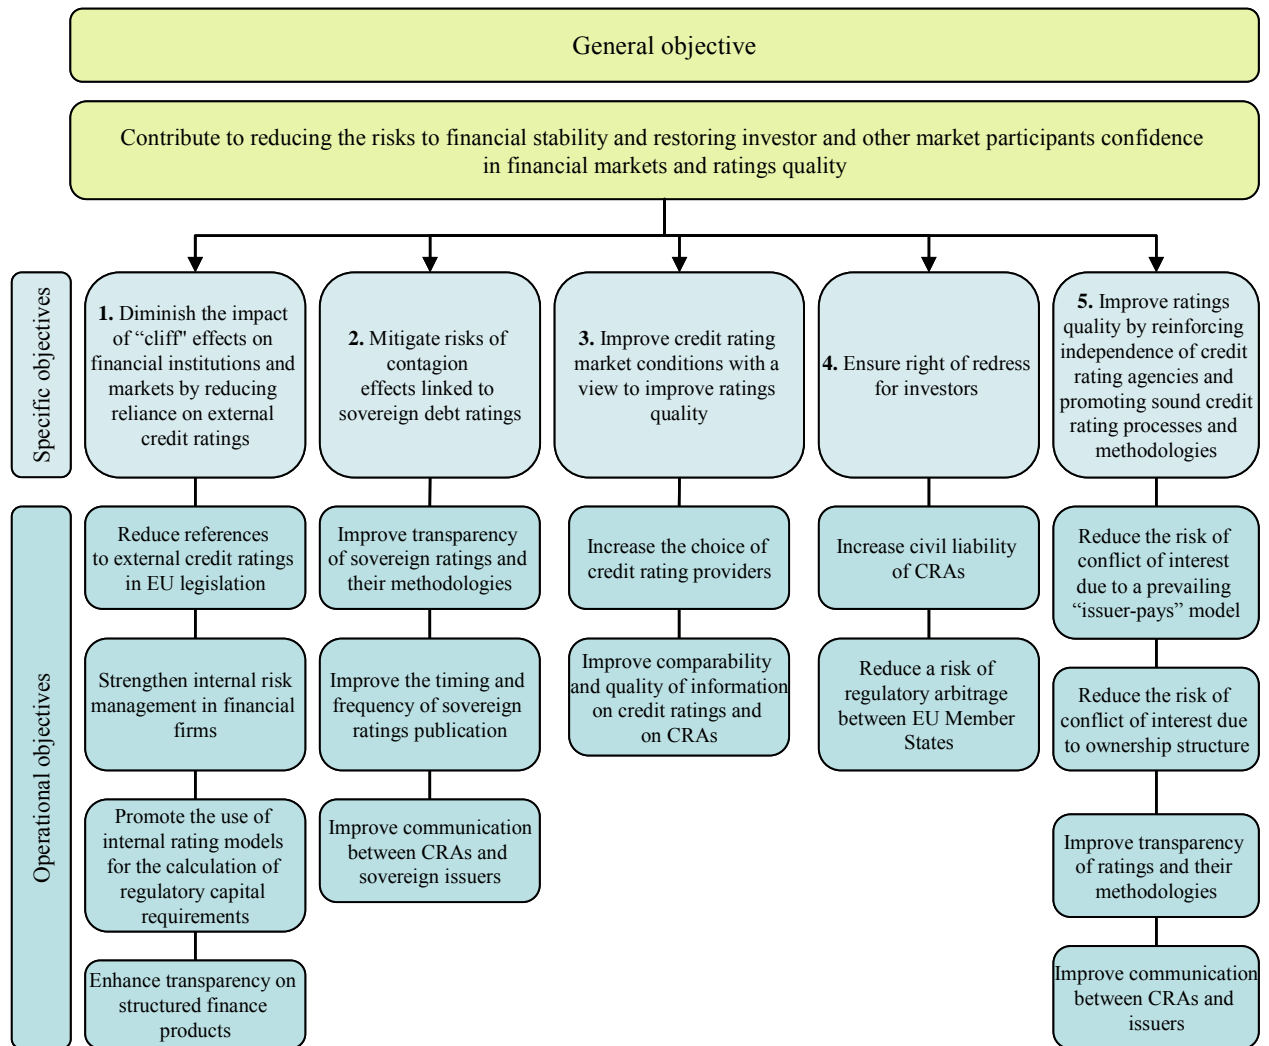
General objective

Contribute to reducing the risks to financial stability and restoring investor and other market participants confidence in financial markets and ratings quality

Specific objectives

**1.** Diminish the impact of “cliff" effects on financial institutions and markets by reducing reliance on external credit ratings

**2.** Mitigate risks of contagion effects linked to sovereign debt ratings

**3.** Improve credit rating market conditions with a view to improve ratings quality

**4.** Ensure right of redress for investors

**5.** Improve ratings quality by reinforcing independence of credit rating agencies and promoting sound credit rating processes and methodologies

Operational objectives

Reduce references to external credit ratings in EU legislation

Strengthen internal risk management in financial firms

Promote the use of internal rating models for the calculation of regulatory capital requirements

Enhance transparency on structured finance products

Improve transparency of sovereign ratings and their methodologies

Improve the timing and frequency of sovereign ratings publication

Improve communication between CRAs and sovereign issuers

Increase the choice of credit rating providers

Improve comparability and quality of information on credit ratings and on CRAs

Increase civil liability of CRAs

Reduce a risk of regulatory arbitrage between EU Member States

Reduce the risk of conflict of interest due to a prevailing “issuer-pays” model

Reduce the risk of conflict of interest due to ownership structure

Improve transparency of ratings and their methodologies

Improve communication between CRAs and issuers